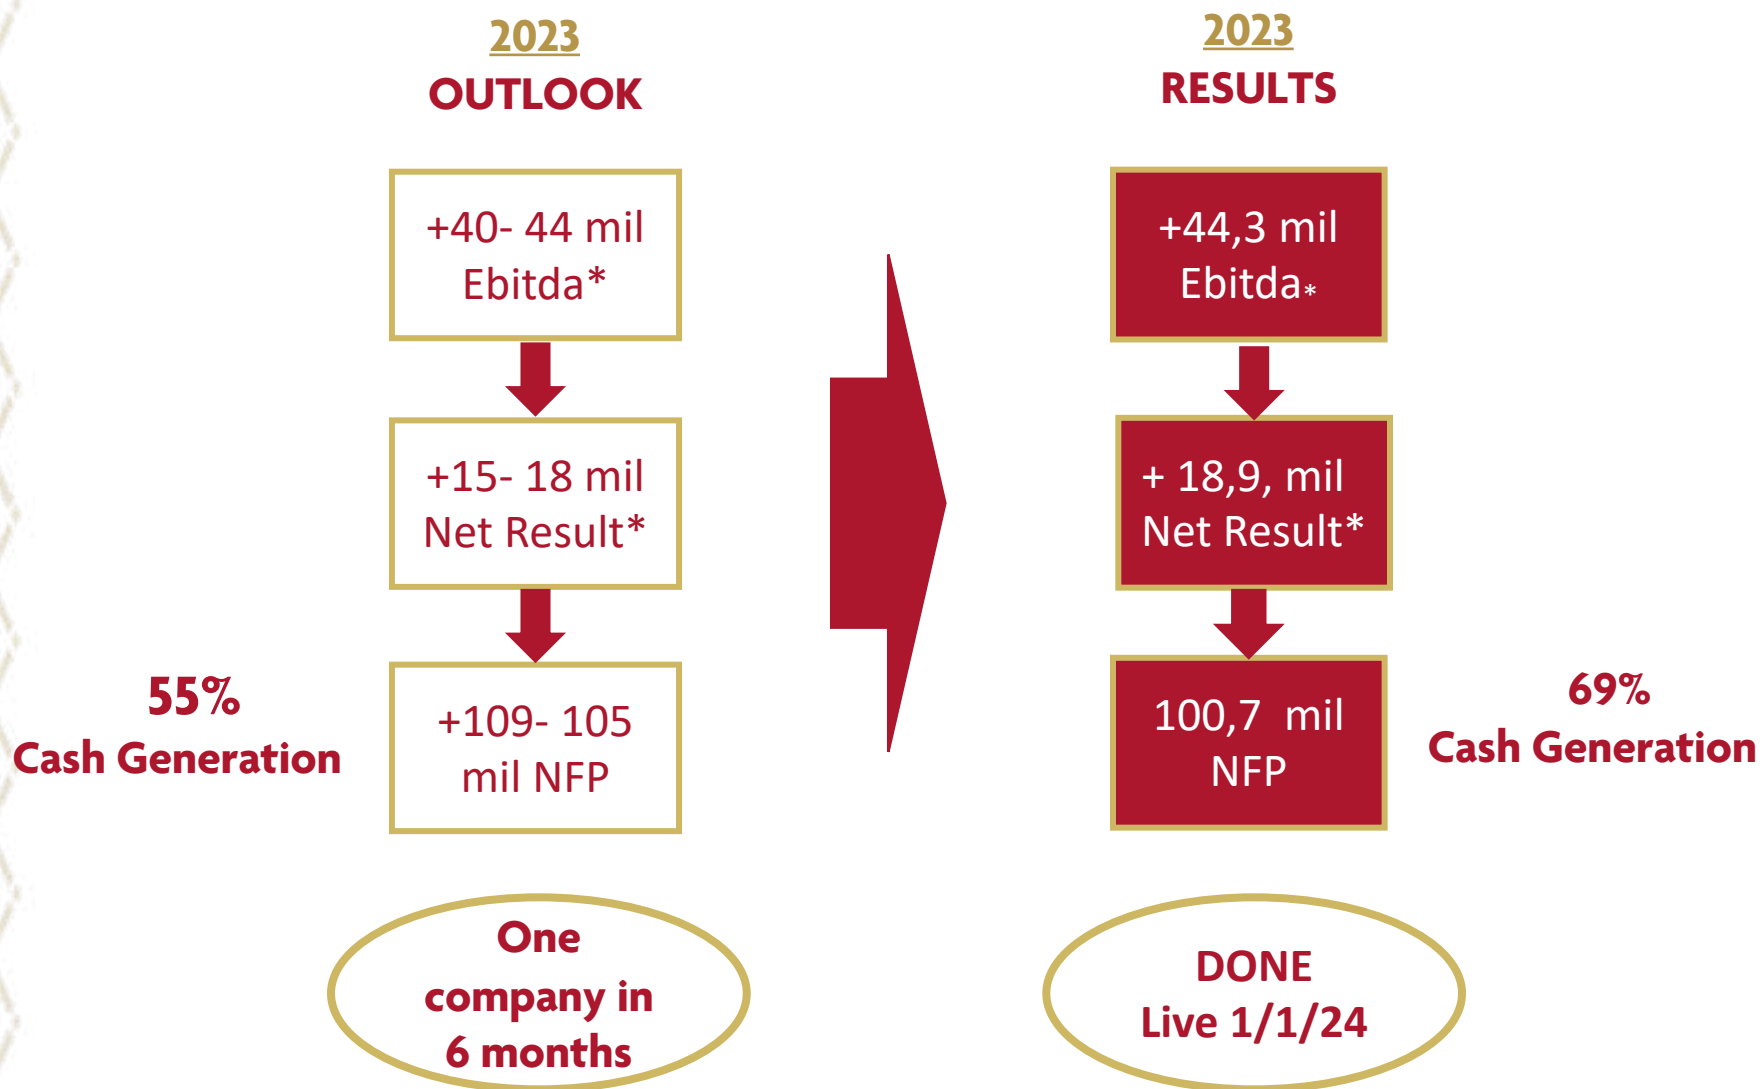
2023
OUTLOOK

+40- 44 mil Ebitda*

+15- 18 mil Net Result*

55%
Cash Generation

+109- 105 mil NFP

One company in 6 months

2023
RESULTS

+44,3 mil Ebitda*

+ 18,9, mil Net Result*

100,7 mil NFP

69%
Cash Generation

DONE
Live 1/1/24